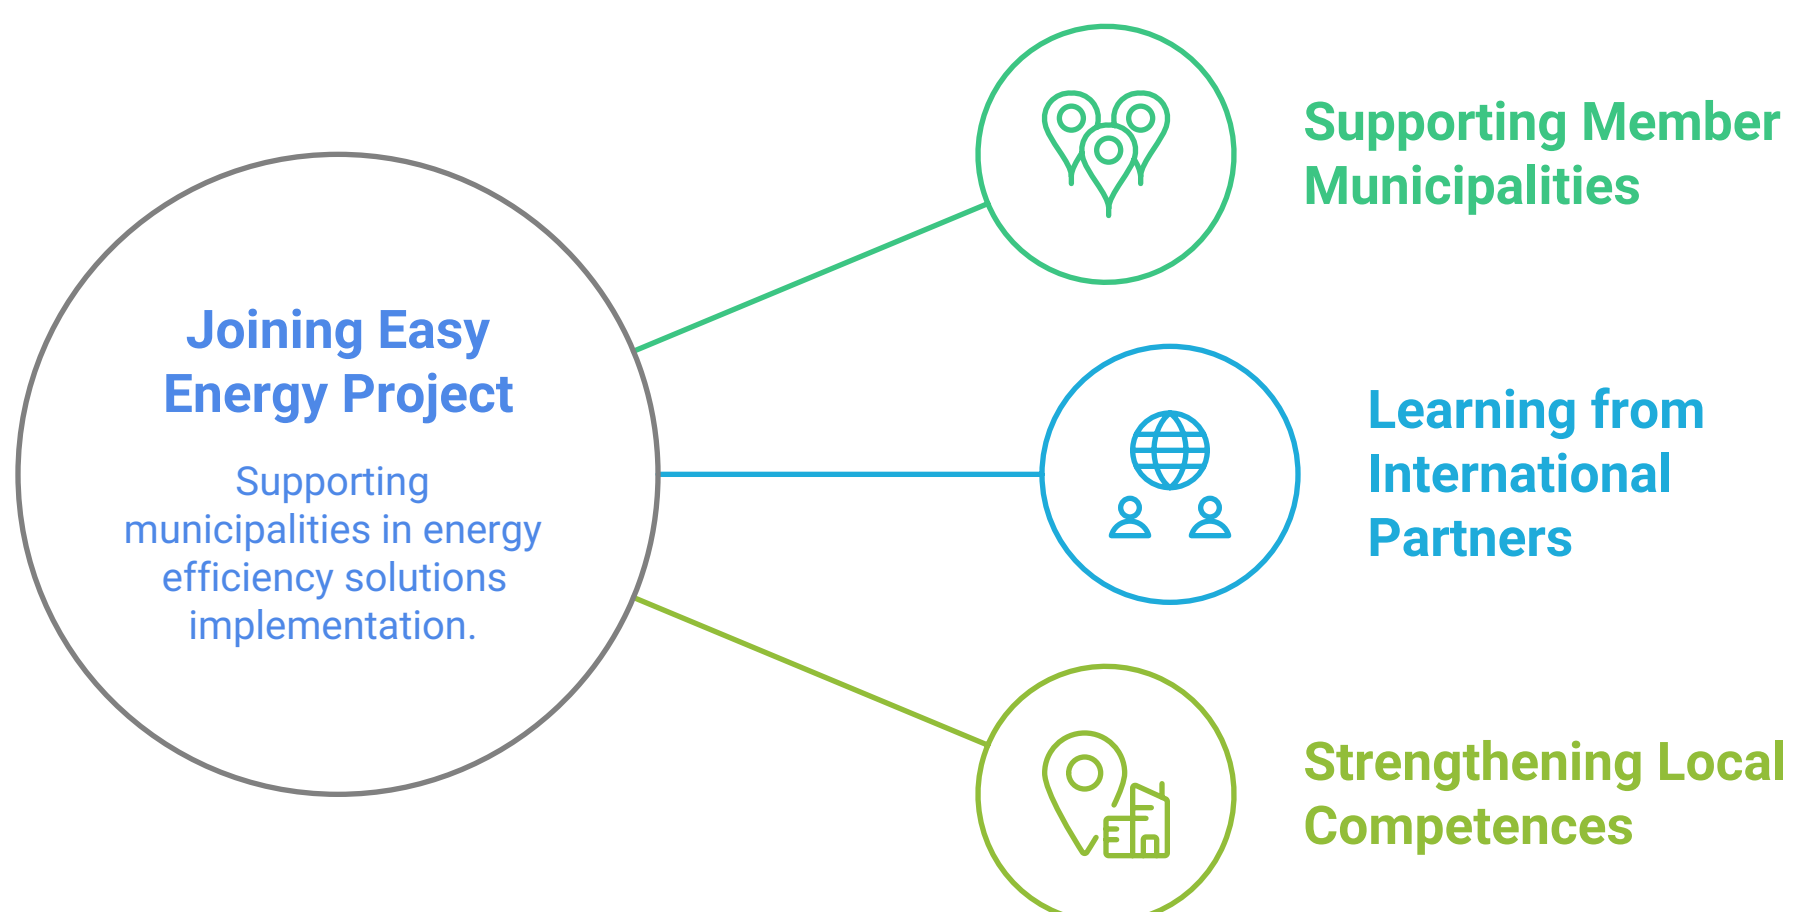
Joining Easy Energy Project

Supporting municipalities in energy efficiency solutions implementation.

Supporting Member Municipalities

Learning from International Partners

Strengthening Local Competences